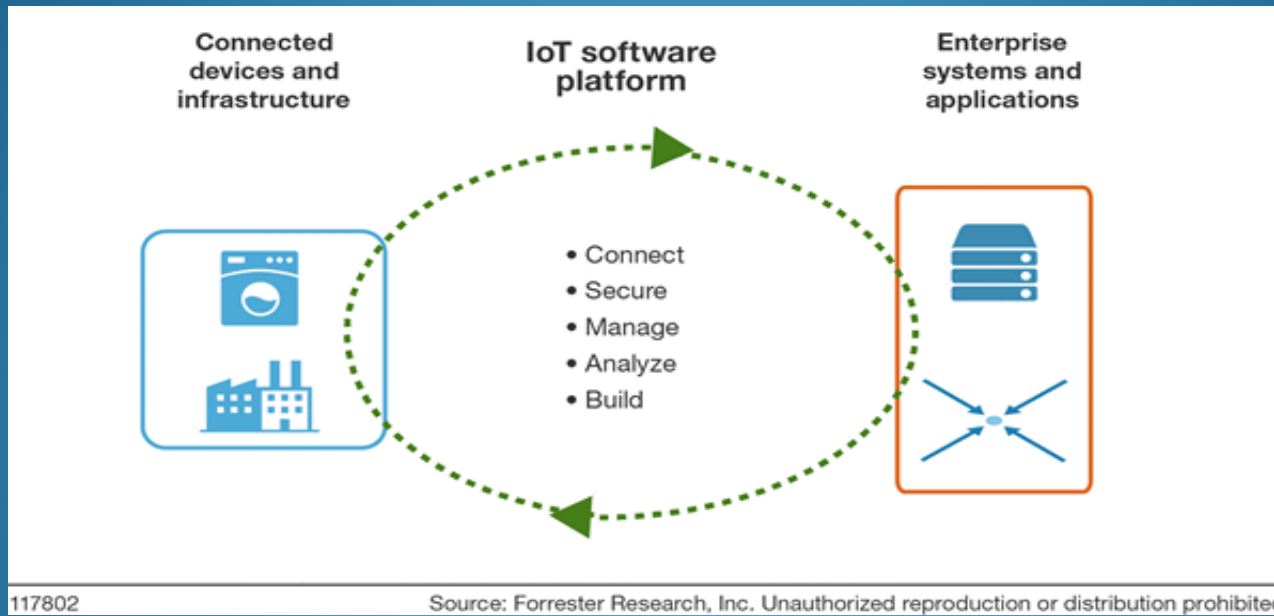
Connected devices and infrastructure

IoT software platform

Enterprise systems and applications

• Connect
• Secure
• Manage
• Analyze
• Build

117802

Source: Forrester Research, Inc. Unauthorized reproduction or distribution prohibite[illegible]